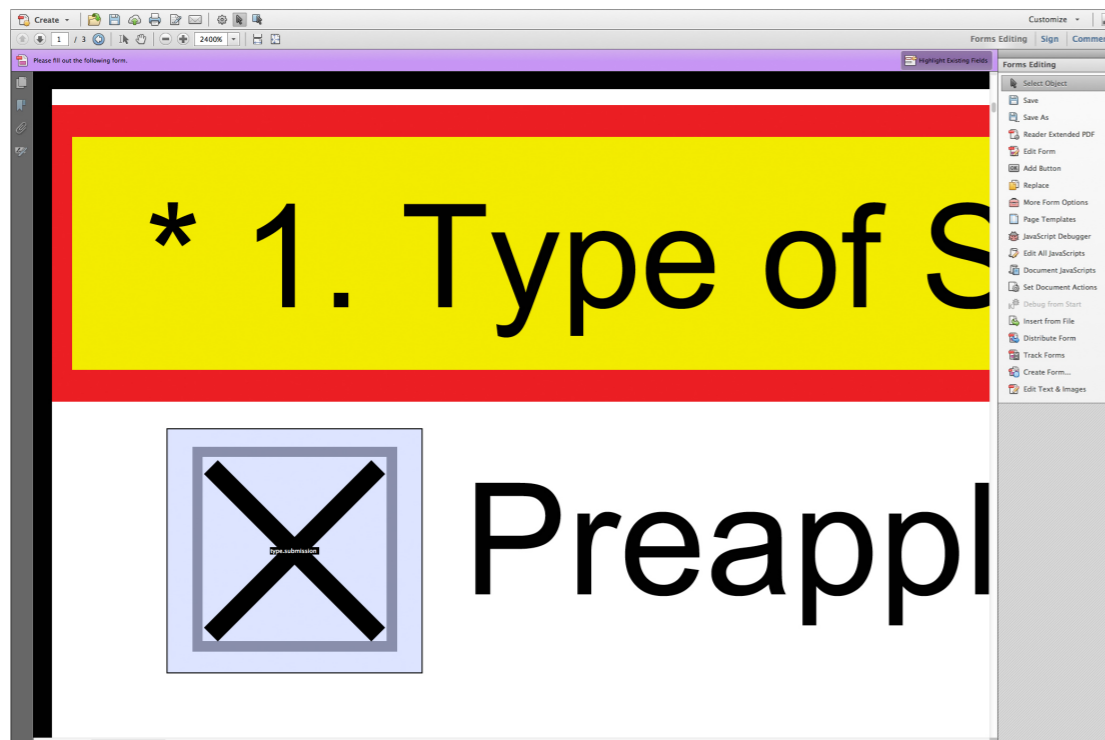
Create

Customize

1 / 3 2400%

Forms Editing Sign Commen

Please fill out the following form.

Highlight Existing Fields

* 1. Type of S

type.submission

Preappl

Forms Editing
Select Object
Save
Save As
Reader Extended PDF
Edit Form
Add Button
Replace
More Form Options
Page Templates
JavaScript Debugger
Edit All JavaScripts
Document JavaScripts
Set Document Actions
Debug from Start
Insert from File
Distribute Form
Track Forms
Create Form...
Edit Text & Images